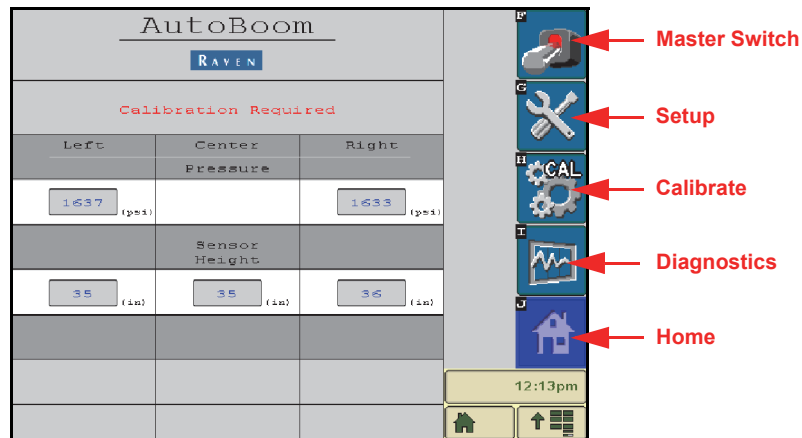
AutoBoom

RAVEN

Calibration Required

Left | Center | Right

Pressure

1637 (psi)

1633 (psi)

Sensor Height

35 (in) | 35 (in) | 36 (in)

F

G

H CAL

I

J

12:13pm

Master Switch

Setup

Calibrate

Diagnostics

Home